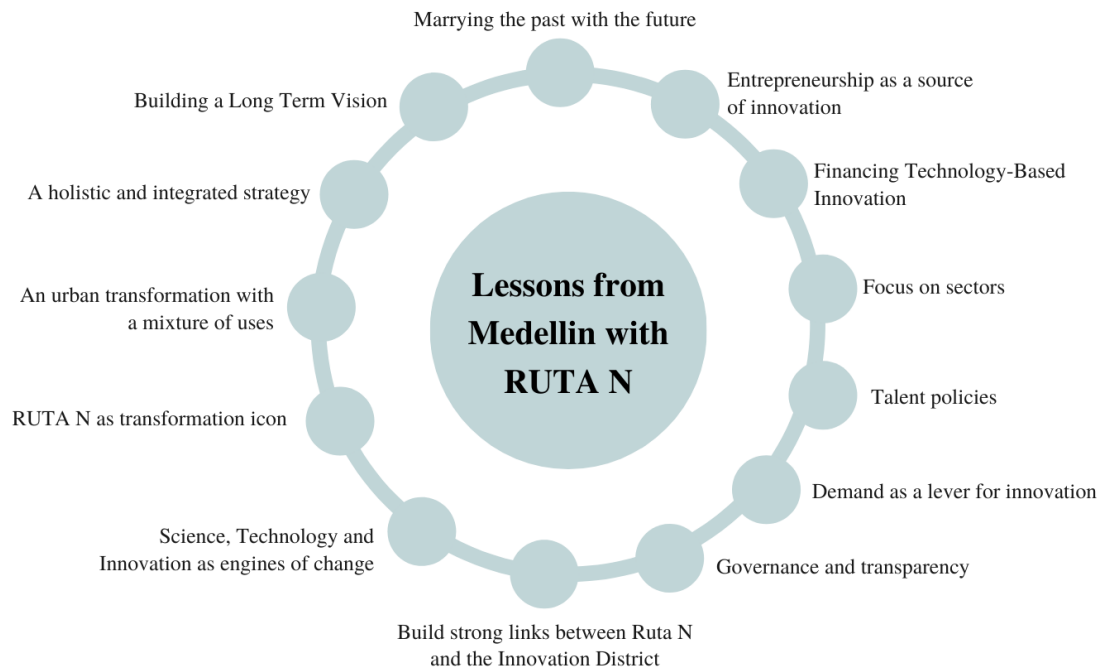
Lessons from Medellin with RUTA N

Marrying the past with the future

Entrepreneurship as a source of innovation

Financing Technology-Based Innovation

Focus on sectors

Talent policies

Demand as a lever for innovation

Governance and transparency

Build strong links between Ruta N and the Innovation District

Science, Technology and Innovation as engines of change

RUTA N as transformation icon

An urban transformation with a mixture of uses

A holistic and integrated strategy

Building a Long Term Vision